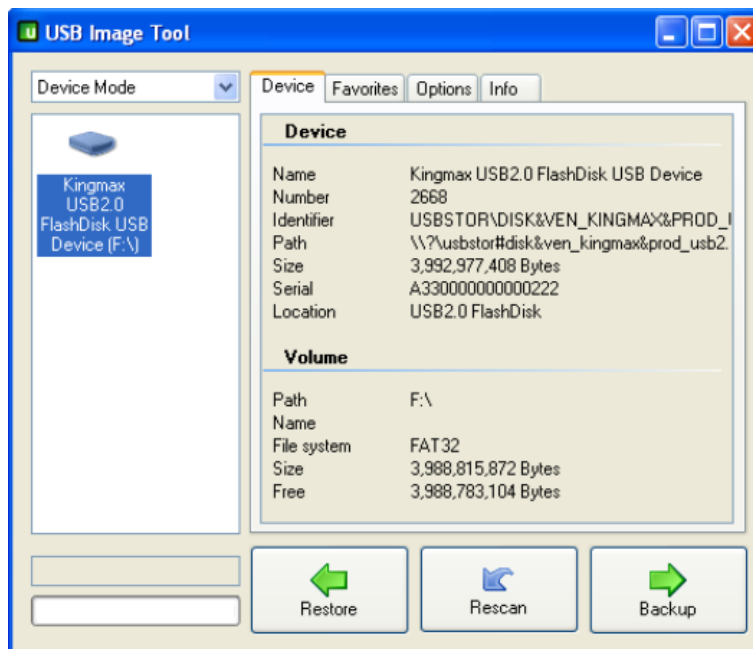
USB Image Tool

Device Mode

Kingmax USB2.0 FlashDisk USB Device (F:\)

Device | Favorites | Options | Info

Device

| | |
|---|---|
| Name | Kingmax USB2.0 FlashDisk USB Device |
| Number | 2668 |
| Identifier | USBSTOR\DISK&VEN_KINGMAX&PROD_I |
| Path | \\?\usbstor#disk&ven_kingmax&prod_usb2. |
| Size | 3,992,977,408 Bytes |
| Serial | A330000000000222 |
| Location | USB2.0 FlashDisk |

Volume

| | |
|---|---|
| Path | F:\ |
| Name | |
| File system | FAT32 |
| Size | 3,988,815,872 Bytes |
| Free | 3,988,783,104 Bytes |

Restore

Rescan

Backup